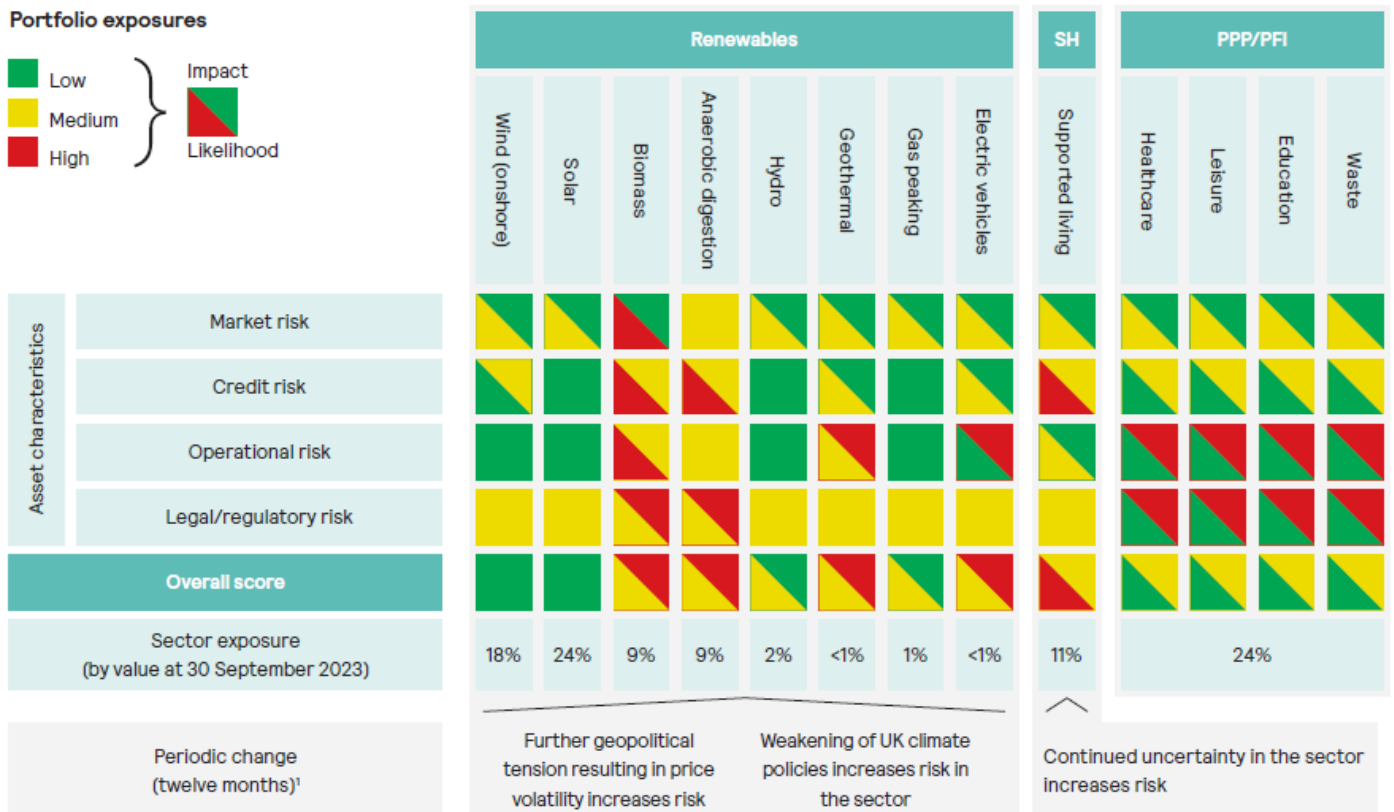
Portfolio exposures

Low
Medium
High

Impact
Likelihood

| | | Renewables | | | | | | | | SH | PPP/PFI | | | |
|---|---|---|---|---|---|---|---|---|---|---|---|---|---|---|
| | | Wind (onshore) | Solar | Biomass | Anaerobic digestion | Hydro | Geothermal | Gas peaking | Electric vehicles | Supported living | Healthcare | Leisure | Education | Waste |
| Asset characteristics | Market risk | | | | | | | | | | | | | |
| | Credit risk | | | | | | | | | | | | | |
| | Operational risk | | | | | | | | | | | | | |
| | Legal/regulatory risk | | | | | | | | | | | | | |
| Overall score | | | | | | | | | | | | | | |
| Sector exposure (by value at 30 September 2023) | | 18% | 24% | 9% | 9% | 2% | <1% | 1% | <1% | 11% | 24% | | | |

Periodic change (twelve months)$^1$

Further geopolitical tension resulting in price volatility increases risk

Weakening of UK climate policies increases risk in the sector

Continued uncertainty in the sector increases risk